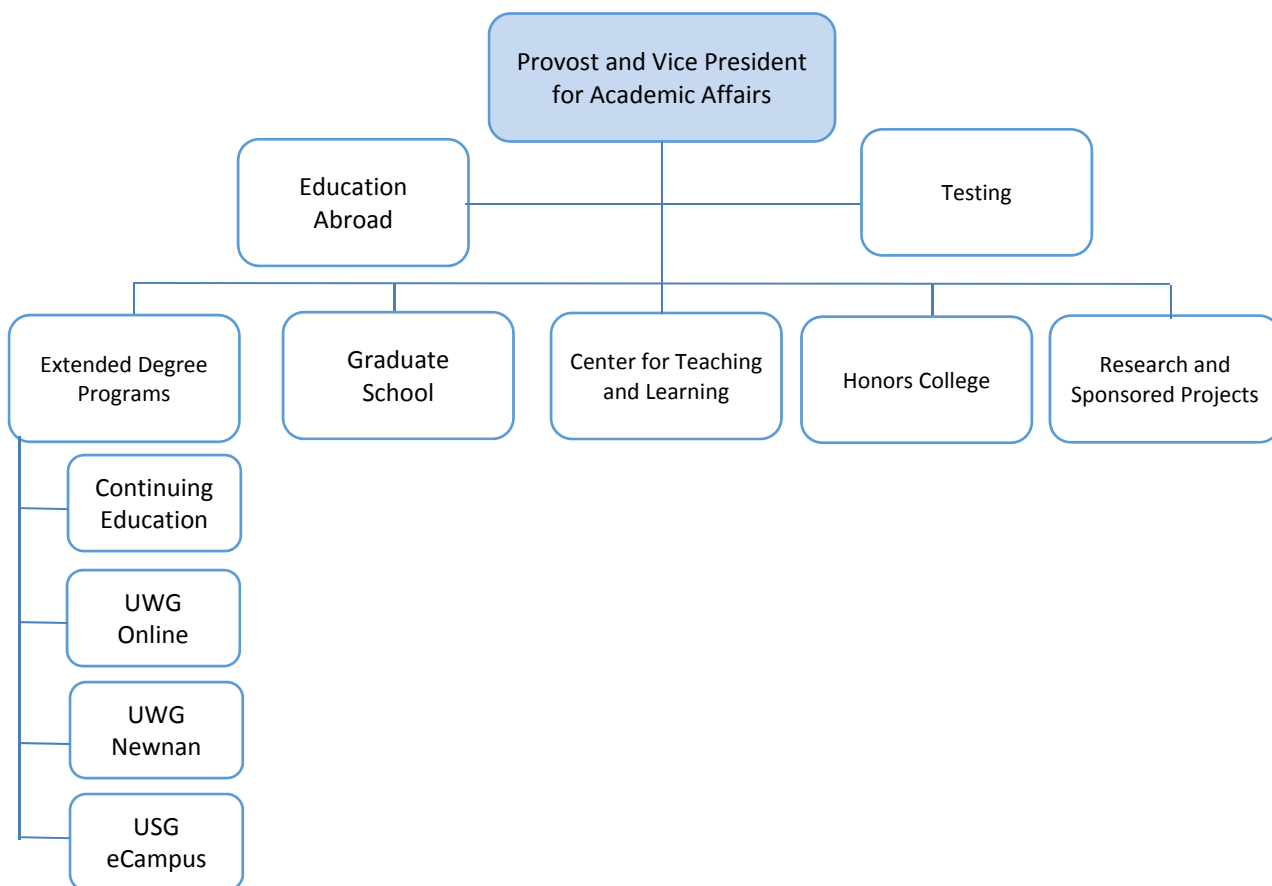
Provost and Vice President for Academic Affairs

Education Abroad

Testing

Extended Degree Programs

Graduate School

Center for Teaching and Learning

Honors College

Research and Sponsored Projects

Continuing Education

UWG Online

UWG Newnan

USG eCampus